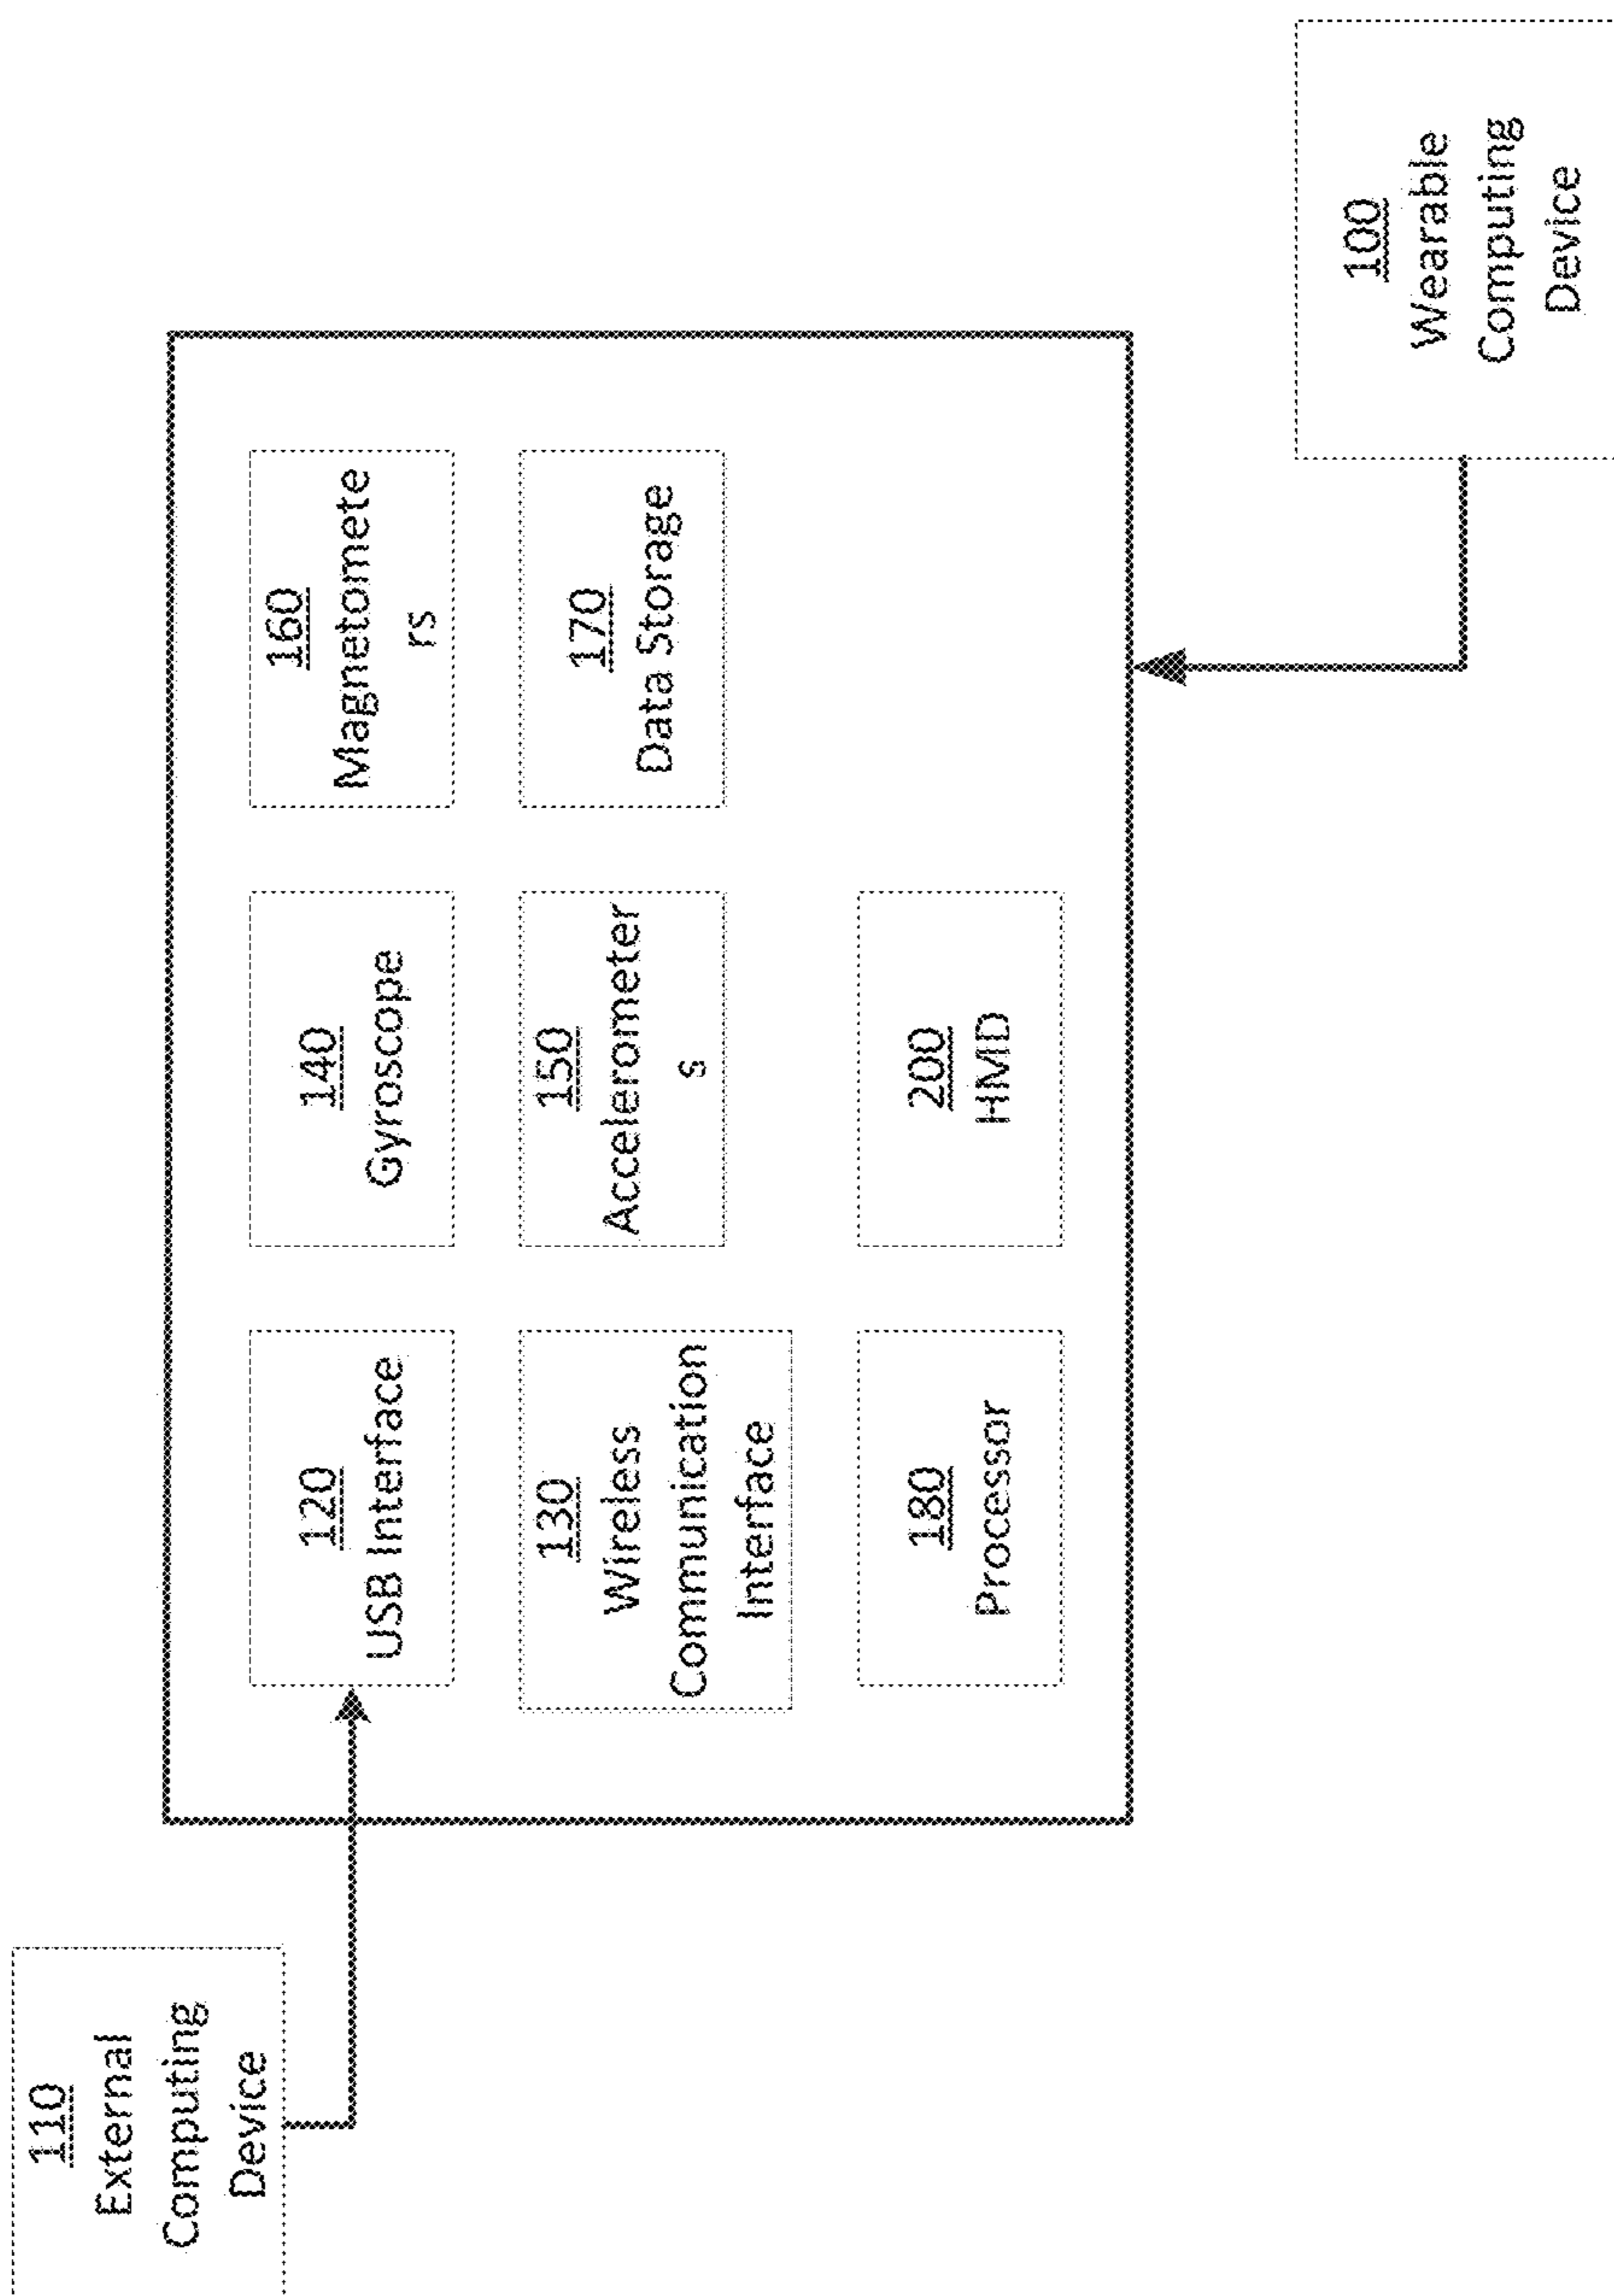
100
Wearable Computing Device

160
Magnetometers

170
Data Storage

140
Gyroscope

150
Accelerometers

200
HMD

120
USB Interface

130
Wireless Communication Interface

180
Processor

110
External Computing Device